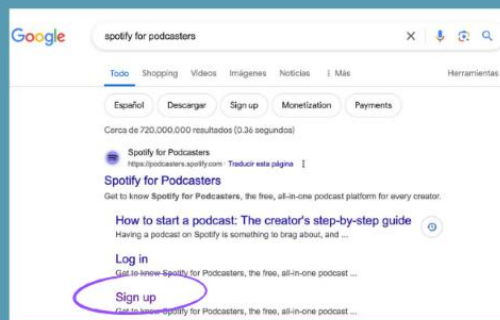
Google

spotify for podcasters

Todo Shopping Videos Imágenes Noticias ⋮ Más Herramientas

Español Descargar Sign up Monetization Payments

Cerca de 720,000,000 resultados (0.36 segundos)

Spotify for Podcasters
https://podcasters.spotify.com · Traducir esta página

Spotify for Podcasters
Get to know Spotify for Podcasters, the free, all-in-one podcast platform for every creator.

How to start a podcast: The creator's step-by-step guide
Having a podcast on Spotify is something to brag about, and ...

Log in
Get to know Spotify for Podcasters, the free, all-in-one podcast ...

Sign up
Get to know Spotify for Podcasters, the free, all-in-one podcast ...